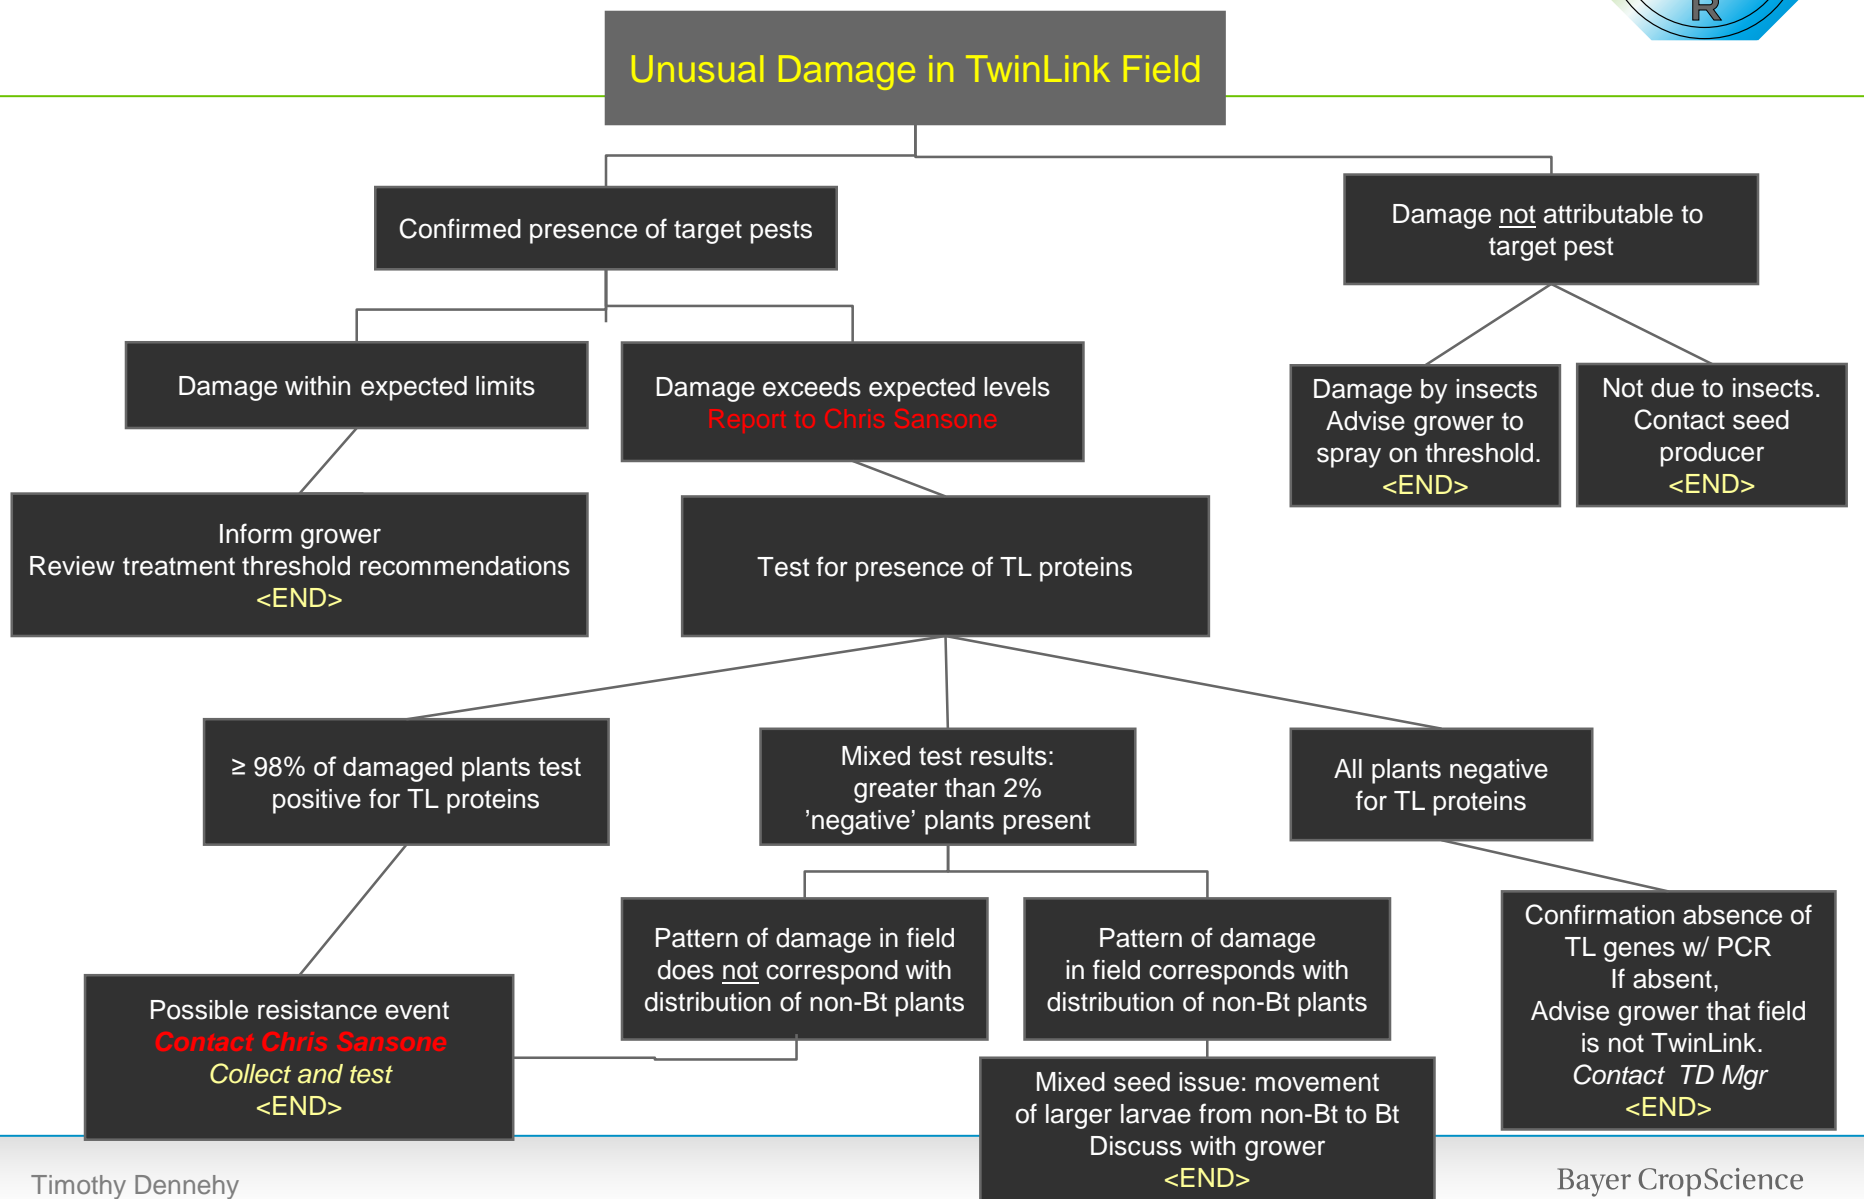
Unusual Damage in TwinLink Field

Confirmed presence of target pests

Damage not attributable to target pest

Damage within expected limits

Damage exceeds expected levels
Report to Chris Sansone

Damage by insects
Advise grower to spray on threshold.
<END>

Not due to insects.
Contact seed producer
<END>

Inform grower
Review treatment threshold recommendations
<END>

Test for presence of TL proteins

≥ 98% of damaged plants test positive for TL proteins

Mixed test results:
greater than 2%
'negative' plants present

All plants negative for TL proteins

Pattern of damage in field does not correspond with distribution of non-Bt plants

Pattern of damage in field corresponds with distribution of non-Bt plants

Confirmation absence of TL genes w/ PCR
If absent,
Advise grower that field is not TwinLink.
Contact TD Mgr
<END>

Possible resistance event
Contact Chris Sansone
Collect and test
<END>

Mixed seed issue: movement of larger larvae from non-Bt to Bt
Discuss with grower
<END>

Timothy Dennehy

Bayer CropScience